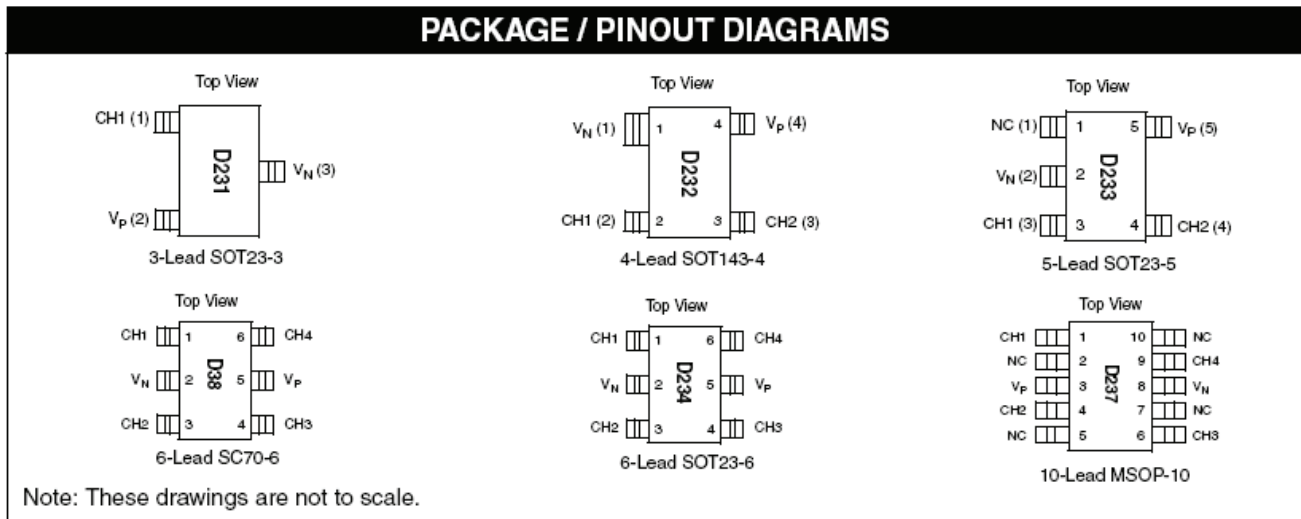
PACKAGE / PINOUT DIAGRAMS

Top View

CH1 (1)

D231

$V_N$ (3)

$V_P$ (2)

3-Lead SOT23-3

Top View

$V_N$ (1) 1

4 $V_P$ (4)

D232

CH1 (2) 2

3 CH2 (3)

4-Lead SOT143-4

Top View

NC (1) 1

5 $V_P$ (5)

D233

$V_N$ (2) 2

CH1 (3) 3

4 CH2 (4)

5-Lead SOT23-5

Top View

CH1 1

6 CH4

D38

$V_N$ 2

5 $V_P$

CH2 3

4 CH3

6-Lead SC70-6

Top View

CH1 1

6 CH4

D234

$V_N$ 2

5 $V_P$

CH2 3

4 CH3

6-Lead SOT23-6

Top View

CH1 1

10 NC

NC 2

9 CH4

D237

$V_P$ 3

8 $V_N$

CH2 4

7 NC

NC 5

6 CH3

10-Lead MSOP-10

Note: These drawings are not to scale.